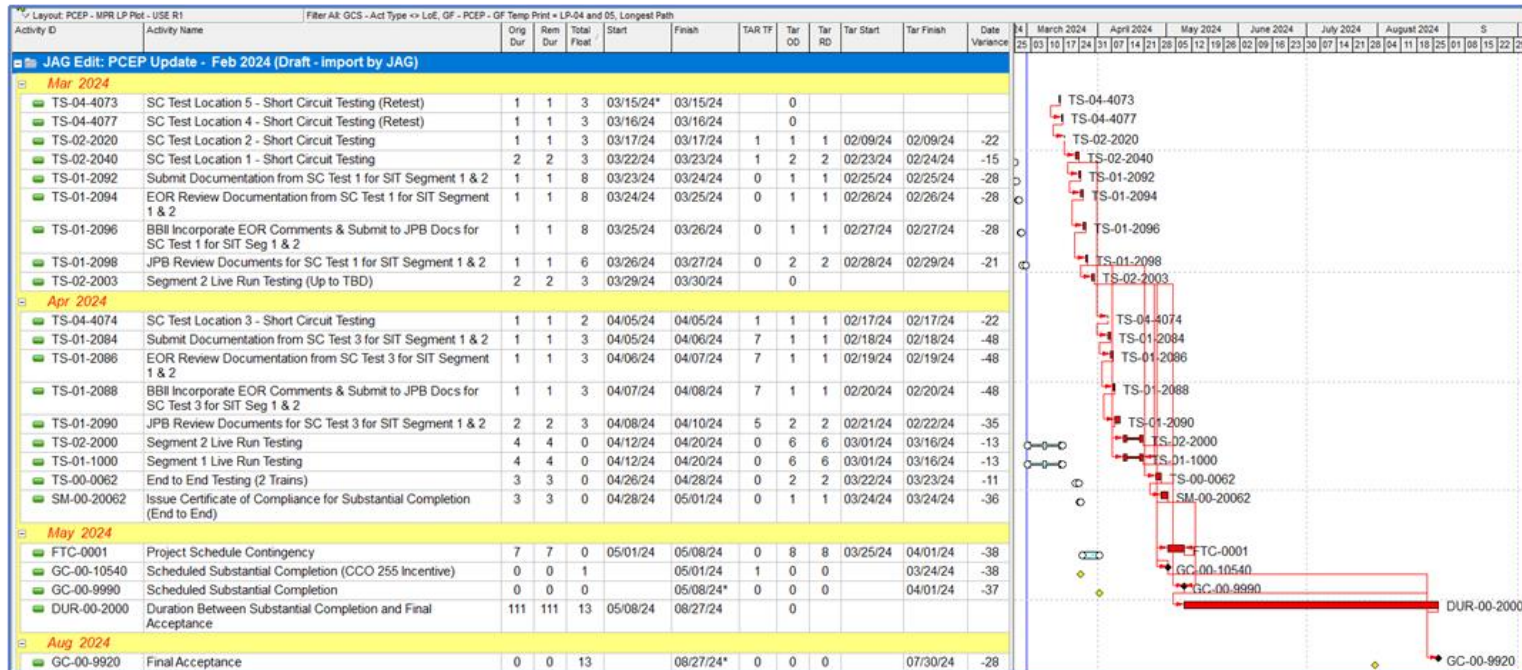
Layout: PCEP - MPR LP Plot - USE R1
Filter All: GCS - Act Type <> LoE, GF - PCEP - GF Temp Print = LP-04 and 05, Longest Path

| Activity ID | Activity Name | Orig Dur | Rem Dur | Total Float | Start | Finish | TAR TF | Tar OD | Tar RD | Tar Start | Tar Finish | Date Variance |
|---|---|---|---|---|---|---|---|---|---|---|---|---|
| JAG Edit: PCEP Update - Feb 2024 (Draft - import by JAG) | | | | | | | | | | | | |
| Mar 2024 | | | | | | | | | | | | |
| TS-04-4073 | SC Test Location 5 - Short Circuit Testing (Retest) | 1 | 1 | 3 | 03/15/24* | 03/15/24 | | 0 | | | | |
| TS-04-4077 | SC Test Location 4 - Short Circuit Testing (Retest) | 1 | 1 | 3 | 03/16/24 | 03/16/24 | | 0 | | | | |
| TS-02-2020 | SC Test Location 2 - Short Circuit Testing | 1 | 1 | 3 | 03/17/24 | 03/17/24 | 1 | 1 | 1 | 02/09/24 | 02/09/24 | -22 |
| TS-02-2040 | SC Test Location 1 - Short Circuit Testing | 2 | 2 | 3 | 03/22/24 | 03/23/24 | 1 | 2 | 2 | 02/23/24 | 02/24/24 | -15 |
| TS-01-2092 | Submit Documentation from SC Test 1 for SIT Segment 1 & 2 | 1 | 1 | 8 | 03/23/24 | 03/24/24 | 0 | 1 | 1 | 02/25/24 | 02/25/24 | -28 |
| TS-01-2094 | EOR Review Documentation from SC Test 1 for SIT Segment 1 & 2 | 1 | 1 | 8 | 03/24/24 | 03/25/24 | 0 | 1 | 1 | 02/26/24 | 02/26/24 | -28 |
| TS-01-2096 | BBII Incorporate EOR Comments & Submit to JPB Docs for SC Test 1 for SIT Seg 1 & 2 | 1 | 1 | 8 | 03/25/24 | 03/26/24 | 0 | 1 | 1 | 02/27/24 | 02/27/24 | -28 |
| TS-01-2098 | JPB Review Documents for SC Test 1 for SIT Segment 1 & 2 | 1 | 1 | 6 | 03/26/24 | 03/27/24 | 0 | 2 | 2 | 02/28/24 | 02/29/24 | -21 |
| TS-02-2003 | Segment 2 Live Run Testing (Up to TBD) | 2 | 2 | 3 | 03/29/24 | 03/30/24 | | 0 | | | | |
| Apr 2024 | | | | | | | | | | | | |
| TS-04-4074 | SC Test Location 3 - Short Circuit Testing | 1 | 1 | 2 | 04/05/24 | 04/05/24 | 1 | 1 | 1 | 02/17/24 | 02/17/24 | -22 |
| TS-01-2084 | Submit Documentation from SC Test 3 for SIT Segment 1 & 2 | 1 | 1 | 3 | 04/05/24 | 04/06/24 | 7 | 1 | 1 | 02/18/24 | 02/18/24 | -48 |
| TS-01-2086 | EOR Review Documentation from SC Test 3 for SIT Segment 1 & 2 | 1 | 1 | 3 | 04/06/24 | 04/07/24 | 7 | 1 | 1 | 02/19/24 | 02/19/24 | -48 |
| TS-01-2088 | BBII Incorporate EOR Comments & Submit to JPB Docs for SC Test 3 for SIT Seg 1 & 2 | 1 | 1 | 3 | 04/07/24 | 04/08/24 | 7 | 1 | 1 | 02/20/24 | 02/20/24 | -48 |
| TS-01-2090 | JPB Review Documents for SC Test 3 for SIT Segment 1 & 2 | 2 | 2 | 3 | 04/08/24 | 04/10/24 | 5 | 2 | 2 | 02/21/24 | 02/22/24 | -35 |
| TS-02-2000 | Segment 2 Live Run Testing | 4 | 4 | 0 | 04/12/24 | 04/20/24 | 0 | 6 | 6 | 03/01/24 | 03/16/24 | -13 |
| TS-01-1000 | Segment 1 Live Run Testing | 4 | 4 | 0 | 04/12/24 | 04/20/24 | 0 | 6 | 6 | 03/01/24 | 03/16/24 | -13 |
| TS-00-0062 | End to End Testing (2 Trains) | 3 | 3 | 0 | 04/26/24 | 04/28/24 | 0 | 2 | 2 | 03/22/24 | 03/23/24 | -11 |
| SM-00-20062 | Issue Certificate of Compliance for Substantial Completion (End to End) | 3 | 3 | 0 | 04/28/24 | 05/01/24 | 0 | 1 | 1 | 03/24/24 | 03/24/24 | -36 |
| May 2024 | | | | | | | | | | | | |
| FTC-0001 | Project Schedule Contingency | 7 | 7 | 0 | 05/01/24 | 05/08/24 | 0 | 8 | 8 | 03/25/24 | 04/01/24 | -38 |
| GC-00-10540 | Scheduled Substantial Completion (CCO 255 Incentive) | 0 | 0 | 1 | | 05/01/24 | 1 | 0 | 0 | | 03/24/24 | -38 |
| GC-00-9990 | Scheduled Substantial Completion | 0 | 0 | 0 | | 05/08/24* | 0 | 0 | 0 | | 04/01/24 | -37 |
| DUR-00-2000 | Duration Between Substantial Completion and Final Acceptance | 111 | 111 | 13 | 05/08/24 | 08/27/24 | | 0 | | | | |
| Aug 2024 | | | | | | | | | | | | |
| GC-00-9920 | Final Acceptance | 0 | 0 | 13 | | 08/27/24* | 0 | 0 | 0 | | 07/30/24 | -28 |

March 2024 | April 2024 | May 2024 | June 2024 | July 2024 | August 2024 | S
25 03 10 17 24 31 07 14 21 28 05 12 19 26 02 09 16 23 30 07 14 21 28 04 11 18 25 01 08 15 22

TS-04-4073
TS-04-4077
TS-02-2020
TS-02-2040
TS-01-2092
TS-01-2094
TS-01-2096
TS-01-2098
TS-02-2003
TS-04-4074
TS-01-2084
TS-01-2086
TS-01-2088
TS-01-2090
TS-02-2000
TS-01-1000
TS-00-0062
SM-00-20062
FTC-0001
GC-00-10540
GC-00-9990
DUR-00-2000
GC-00-9920